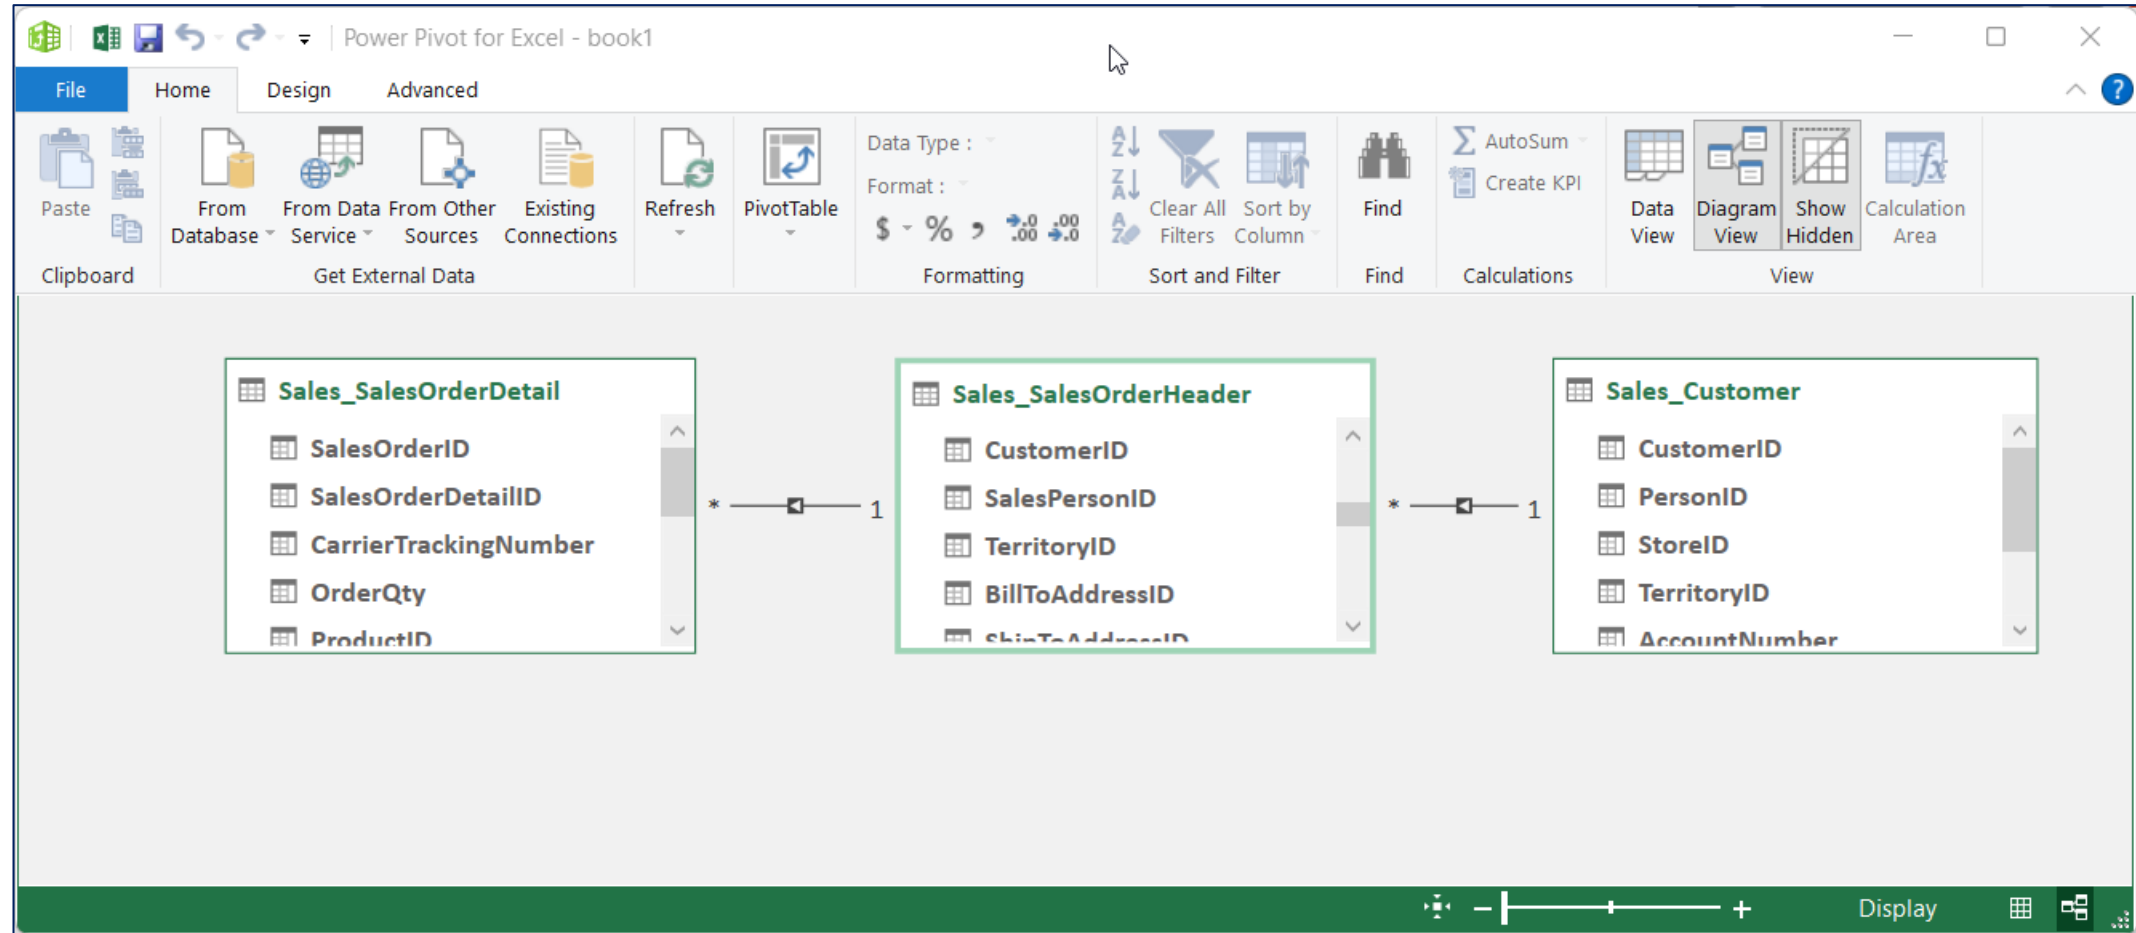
Power Pivot for Excel - book1

File Home Design Advanced

Paste
Clipboard

From Database
From Data Service
From Other Sources
Existing Connections
Get External Data

Refresh

PivotTable

Data Type :
Format :
$ % , .00 .0
Formatting

Clear All Filters
Sort by Column
Sort and Filter

Find
Find

AutoSum
Create KPI
Calculations

Data View
Diagram View
Show Hidden
Calculation Area
View

Sales_SalesOrderDetail
SalesOrderID
SalesOrderDetailID
CarrierTrackingNumber
OrderQty
ProductID

* 1

Sales_SalesOrderHeader
CustomerID
SalesPersonID
TerritoryID
BillToAddressID
ShipToAddressID

* 1

Sales_Customer
CustomerID
PersonID
StoreID
TerritoryID
AccountNumber

Display